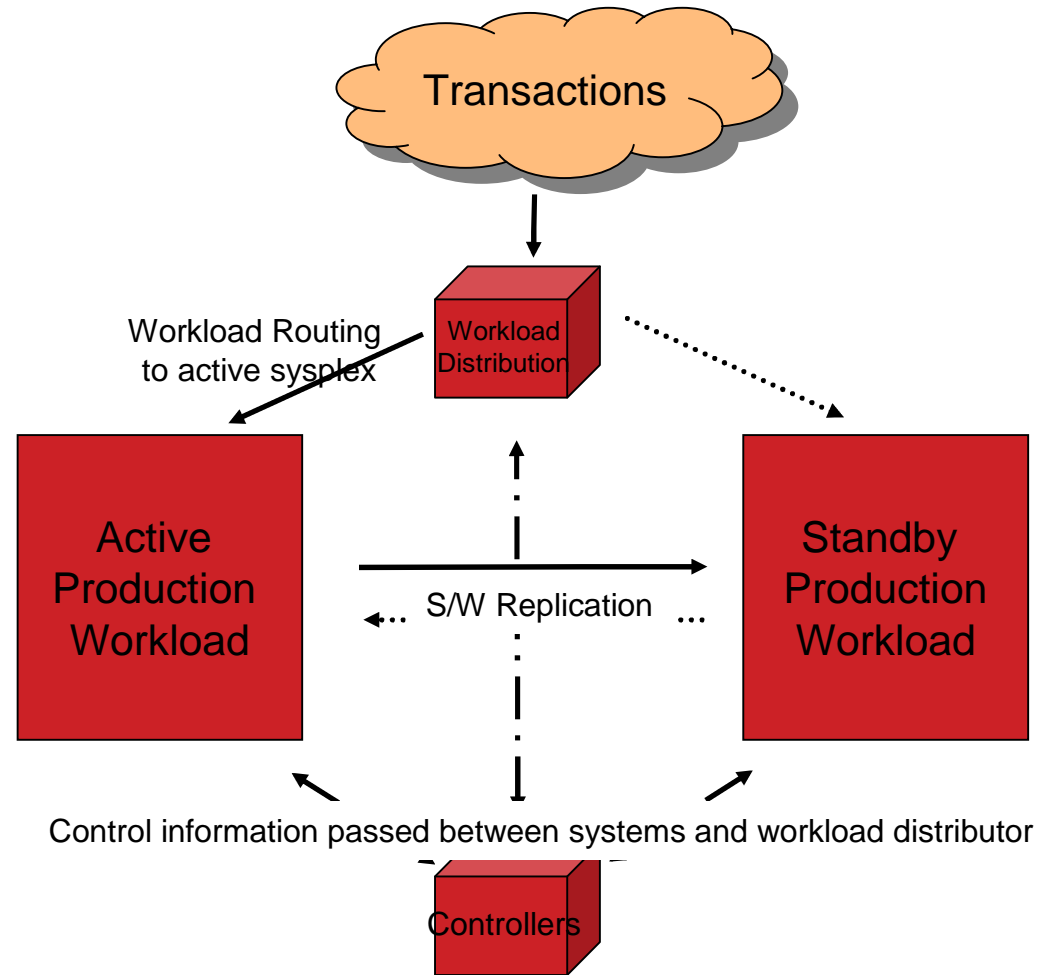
Transactions

Workload Distribution

Workload Routing to active sysplex

Active Production Workload

S/W Replication

Standby Production Workload

Control information passed between systems and workload distributor

Controllers